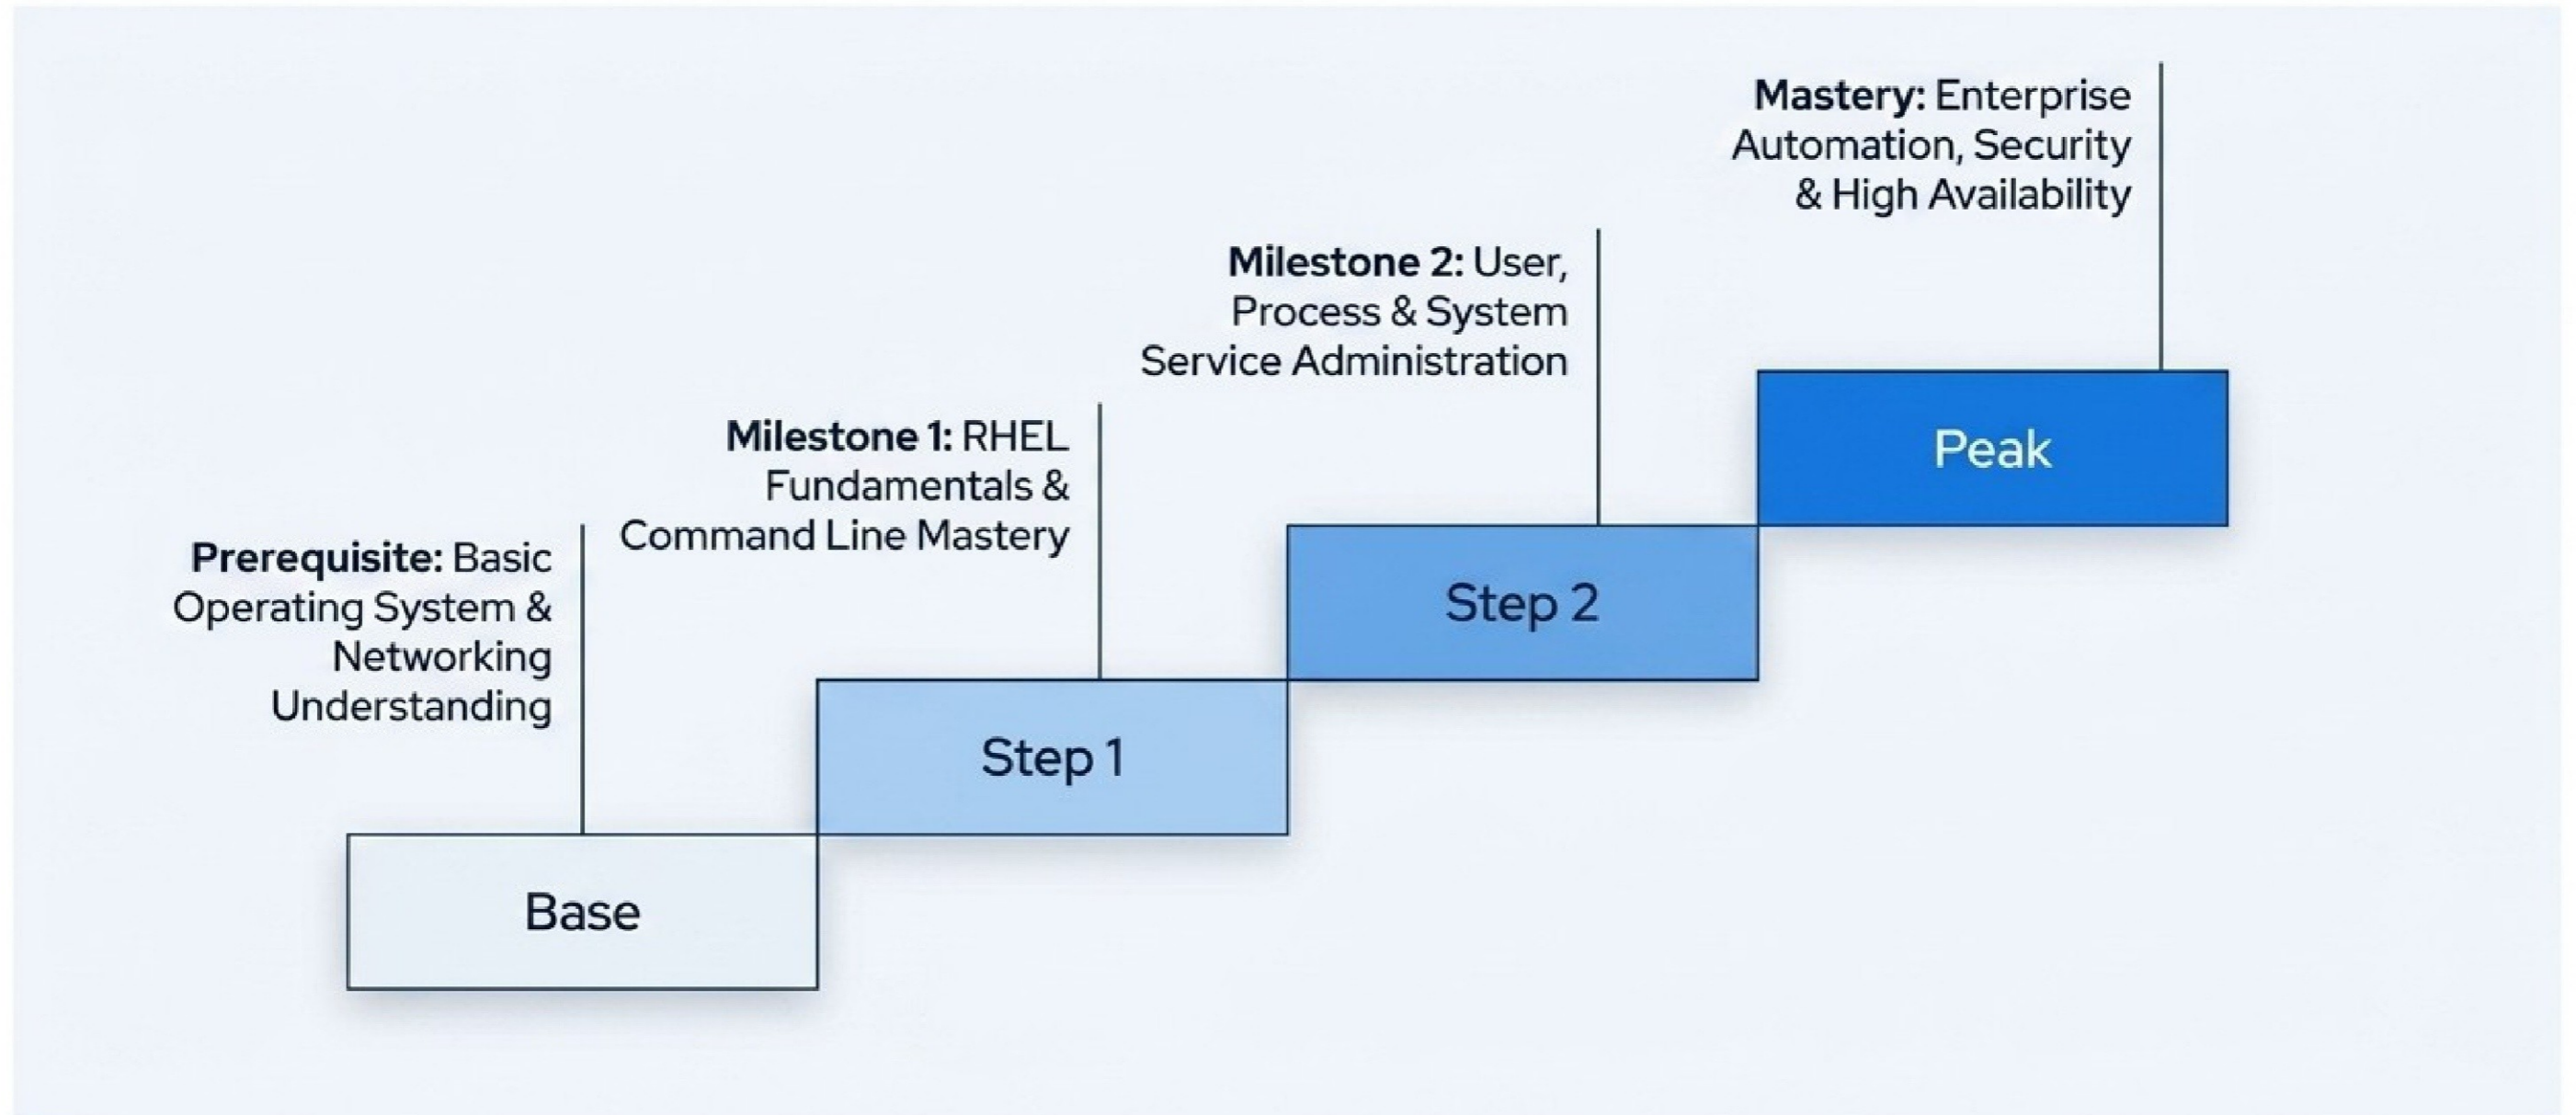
**Prerequisite:** Basic Operating System & Networking Understanding

Base

**Milestone 1:** RHEL Fundamentals & Command Line Mastery

Step 1

**Milestone 2:** User, Process & System Service Administration

Step 2

**Mastery:** Enterprise Automation, Security & High Availability

Peak